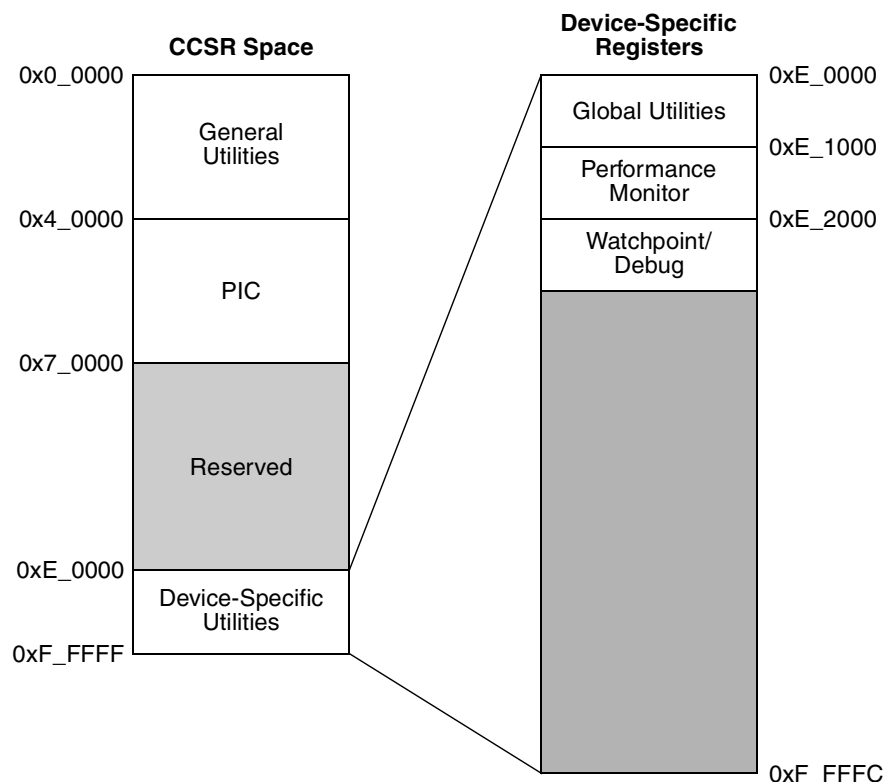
CCSR Space

0x0_0000

General Utilities

0x4_0000

PIC

0x7_0000

Reserved

0xE_0000

Device-Specific Utilities

0xF_FFFF

Device-Specific Registers

0xE_0000

Global Utilities

0xE_1000

Performance Monitor

0xE_2000

Watchpoint/ Debug

0xF_FFFC